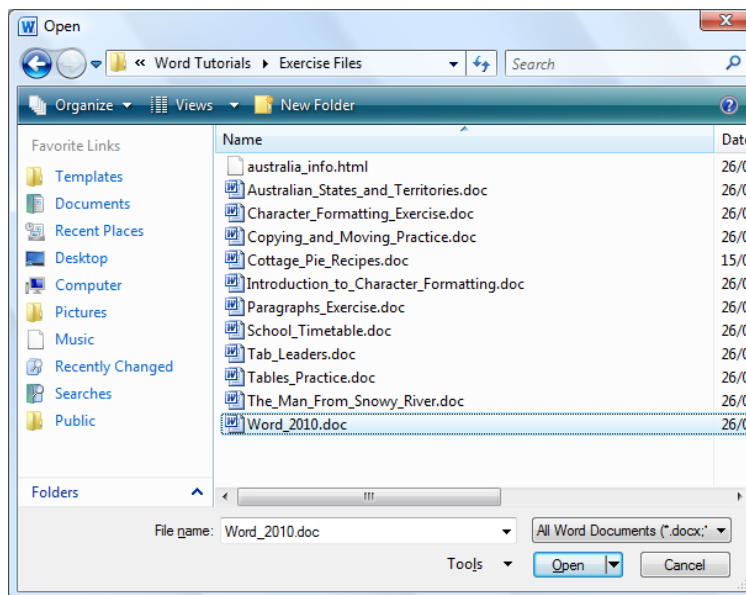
Open

« Word Tutorials ▸ Exercise Files

Search

Organize ▾ Views ▾ New Folder

Favorite Links

Templates
Documents
Recent Places
Desktop
Computer
Pictures
Music
Recently Changed
Searches
Public

Folders

| Name | Date |
|---|---|
| australia_info.html | 26/0 |
| Australian_States_and_Territories.doc | 26/0 |
| Character_Formatting_Exercise.doc | 26/0 |
| Copying_and_Moving_Practice.doc | 26/0 |
| Cottage_Pie_Recipes.doc | 15/0 |
| Introduction_to_Character_Formatting.doc | 26/0 |
| Paragraphs_Exercise.doc | 26/0 |
| School_Timetable.doc | 26/0 |
| Tab_Leaders.doc | 26/0 |
| Tables_Practice.doc | 26/0 |
| The_Man_From_Snowy_River.doc | 26/0 |
| Word_2010.doc | 26/0 |

File name: Word_2010.doc

All Word Documents (*.docx;*

Tools ▾

Open

Cancel